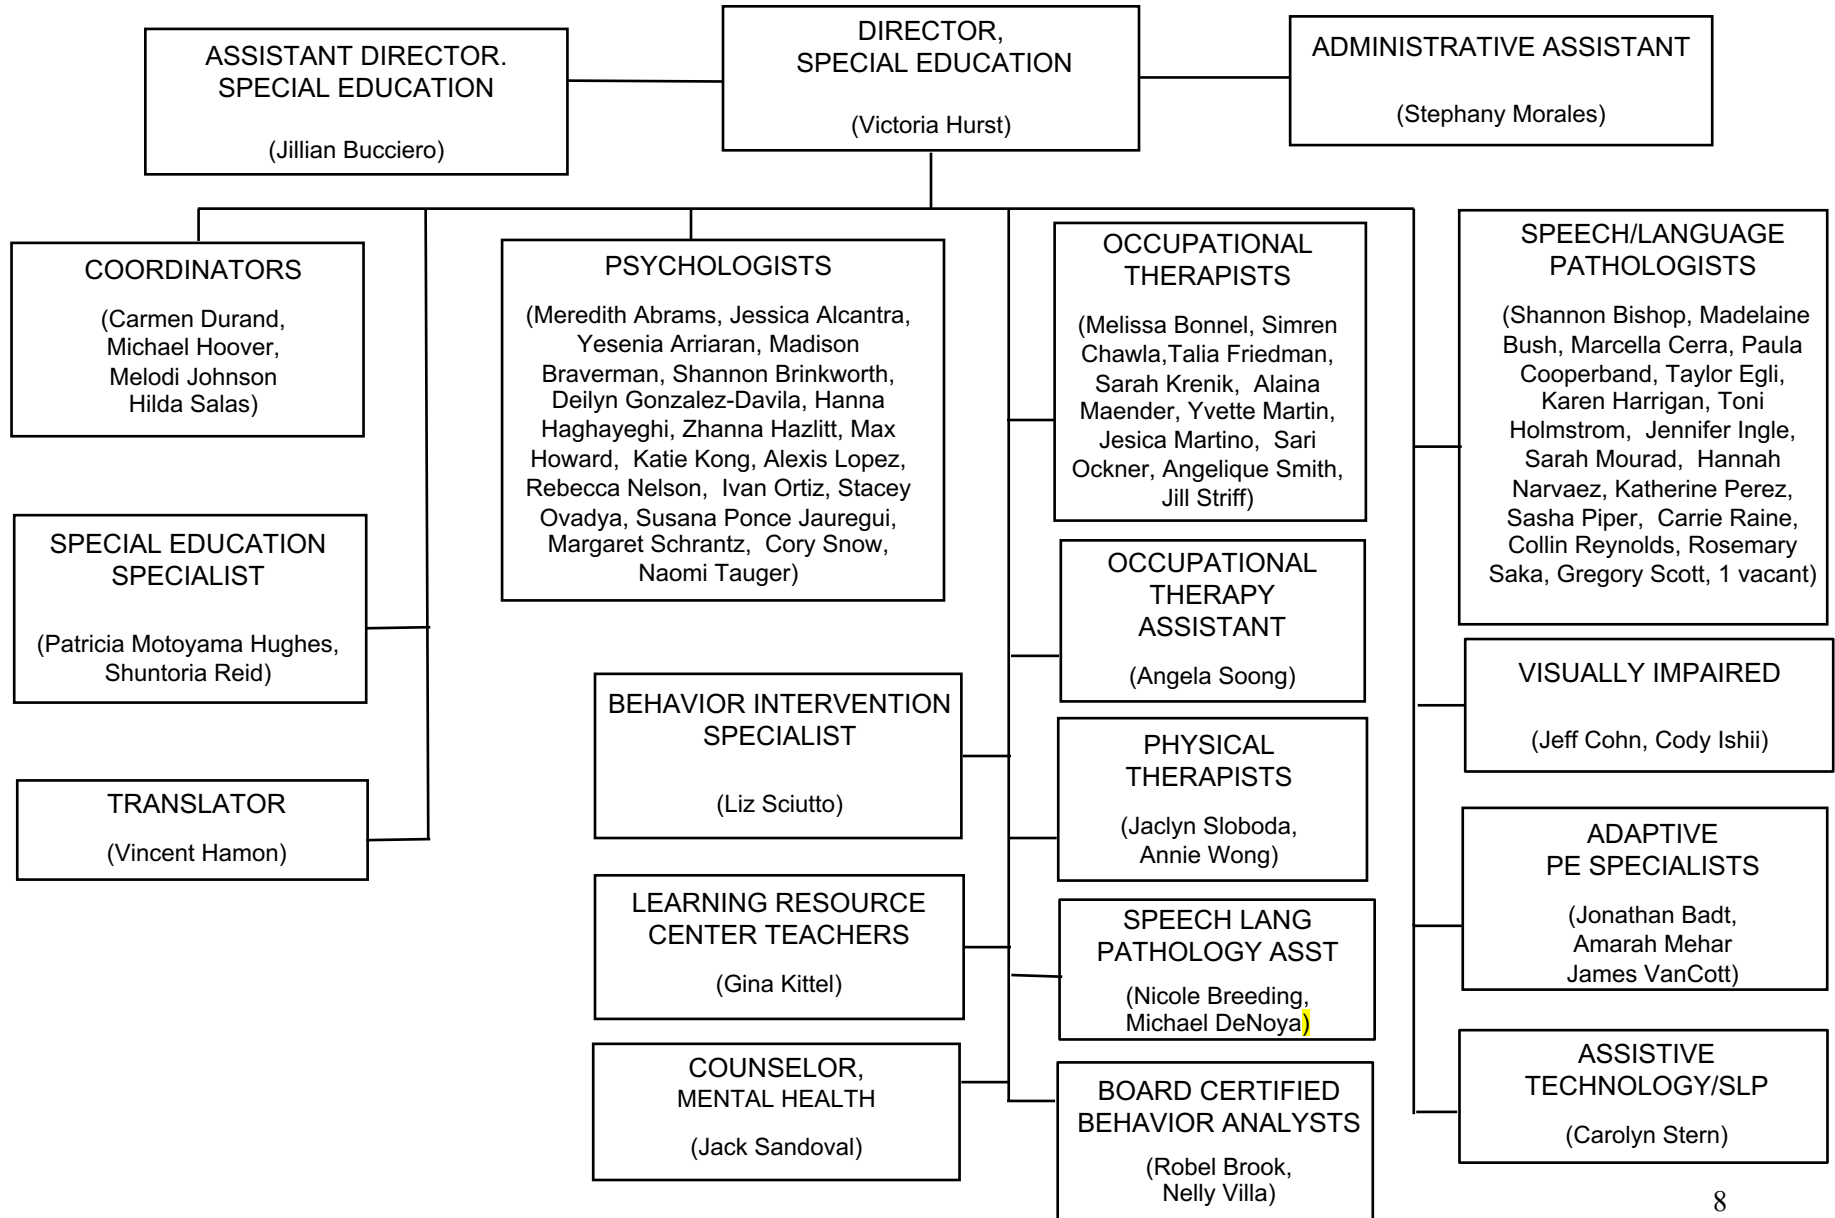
ASSISTANT DIRECTOR. SPECIAL EDUCATION

(Jillian Bucciero)

DIRECTOR, SPECIAL EDUCATION

(Victoria Hurst)

ADMINISTRATIVE ASSISTANT

(Stephany Morales)

COORDINATORS

(Carmen Durand, Michael Hoover, Melodi Johnson Hilda Salas)

SPECIAL EDUCATION SPECIALIST

(Patricia Motoyama Hughes, Shuntoria Reid)

TRANSLATOR

(Vincent Hamon)

PSYCHOLOGISTS

(Meredith Abrams, Jessica Alcantra, Yesenia Arriaran, Madison Braverman, Shannon Brinkworth, Deilyn Gonzalez-Davila, Hanna Haghayeghi, Zhanna Hazlitt, Max Howard, Katie Kong, Alexis Lopez, Rebecca Nelson, Ivan Ortiz, Stacey Ovadya, Susana Ponce Jauregui, Margaret Schrantz, Cory Snow, Naomi Tauger)

BEHAVIOR INTERVENTION SPECIALIST

(Liz Sciutto)

LEARNING RESOURCE CENTER TEACHERS

(Gina Kittel)

COUNSELOR, MENTAL HEALTH

(Jack Sandoval)

OCCUPATIONAL THERAPISTS

(Melissa Bonnel, Simren Chawla,Talia Friedman, Sarah Krenik, Alaina Maender, Yvette Martin, Jesica Martino, Sari Ockner, Angelique Smith, Jill Striff)

OCCUPATIONAL THERAPY ASSISTANT

(Angela Soong)

PHYSICAL THERAPISTS

(Jaclyn Sloboda, Annie Wong)

SPEECH LANG PATHOLOGY ASST

(Nicole Breeding, Michael DeNoya)

BOARD CERTIFIED BEHAVIOR ANALYSTS

(Robel Brook, Nelly Villa)

SPEECH/LANGUAGE PATHOLOGISTS

(Shannon Bishop, Madelaine Bush, Marcella Cerra, Paula Cooperband, Taylor Egli, Karen Harrigan, Toni Holmstrom, Jennifer Ingle, Sarah Mourad, Hannah Narvaez, Katherine Perez, Sasha Piper, Carrie Raine, Collin Reynolds, Rosemary Saka, Gregory Scott, 1 vacant)

VISUALLY IMPAIRED

(Jeff Cohn, Cody Ishii)

ADAPTIVE PE SPECIALISTS

(Jonathan Badt, Amarah Mehar James VanCott)

ASSISTIVE TECHNOLOGY/SLP

(Carolyn Stern)

8